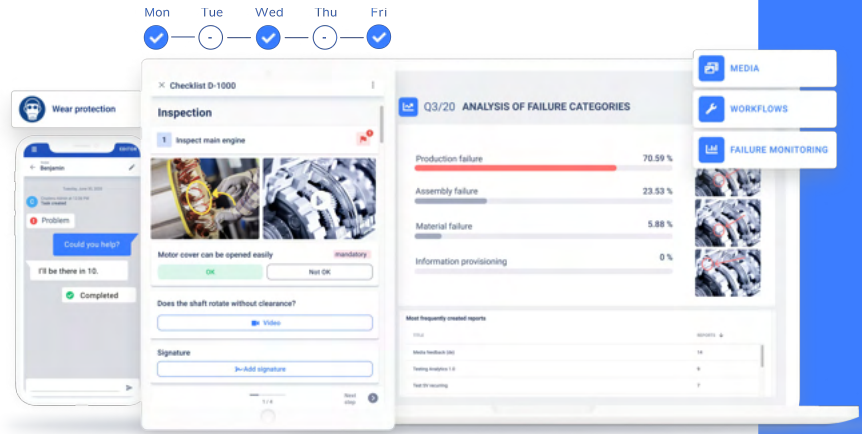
Mon Tue Wed Thu Fri

Wear protection

Benjamin

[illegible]

Problem

Could you help?

I'll be there in 10.

Completed

Checklist D-1000

Inspection

1 Inspect main engine

Motor cover can be opened easily mandatory

OK

Not OK

Does the shaft rotate without clearance?

Video

Signature

Add signature

Next step

Q3/20 ANALYSIS OF FAILURE CATEGORIES

Production failure 70.59 %

Assembly failure 23.53 %

Material failure 5.88 %

Information provisioning 0 %

Most frequently created reports

| TITLE | REPORTS |
|---|---|
| Media feedback (de) | 14 |
| Testing Analytics 1.0 | 9 |
| Test for recurring | 7 |

MEDIA

WORKFLOWS

FAILURE MONITORING